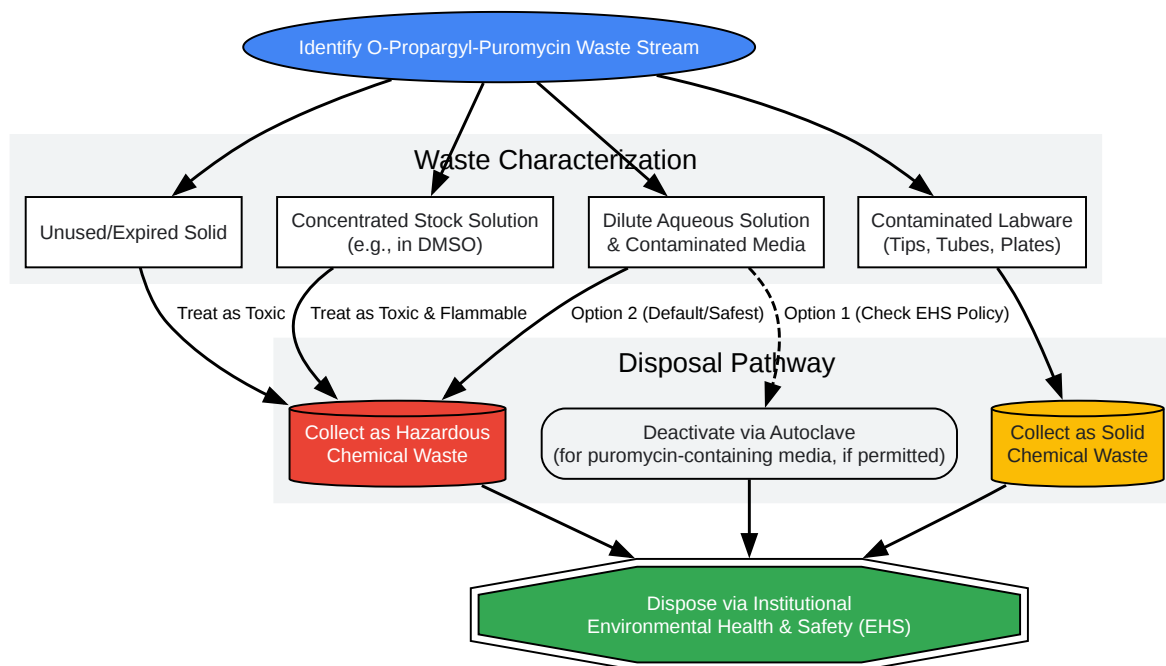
Identify O-Propargyl-Puromycin Waste Stream

Waste Characterization

Unused/Expired Solid

Concentrated Stock Solution (e.g., in DMSO)

Dilute Aqueous Solution & Contaminated Media

Contaminated Labware (Tips, Tubes, Plates)

Treat as Toxic

Treat as Toxic & Flammable

Option 2 (Default/Safest)

Option 1 (Check EHS Policy)

Disposal Pathway

Collect as Hazardous Chemical Waste

Deactivate via Autoclave (for puromycin-containing media, if permitted)

Collect as Solid Chemical Waste

Dispose via Institutional Environmental Health & Safety (EHS)